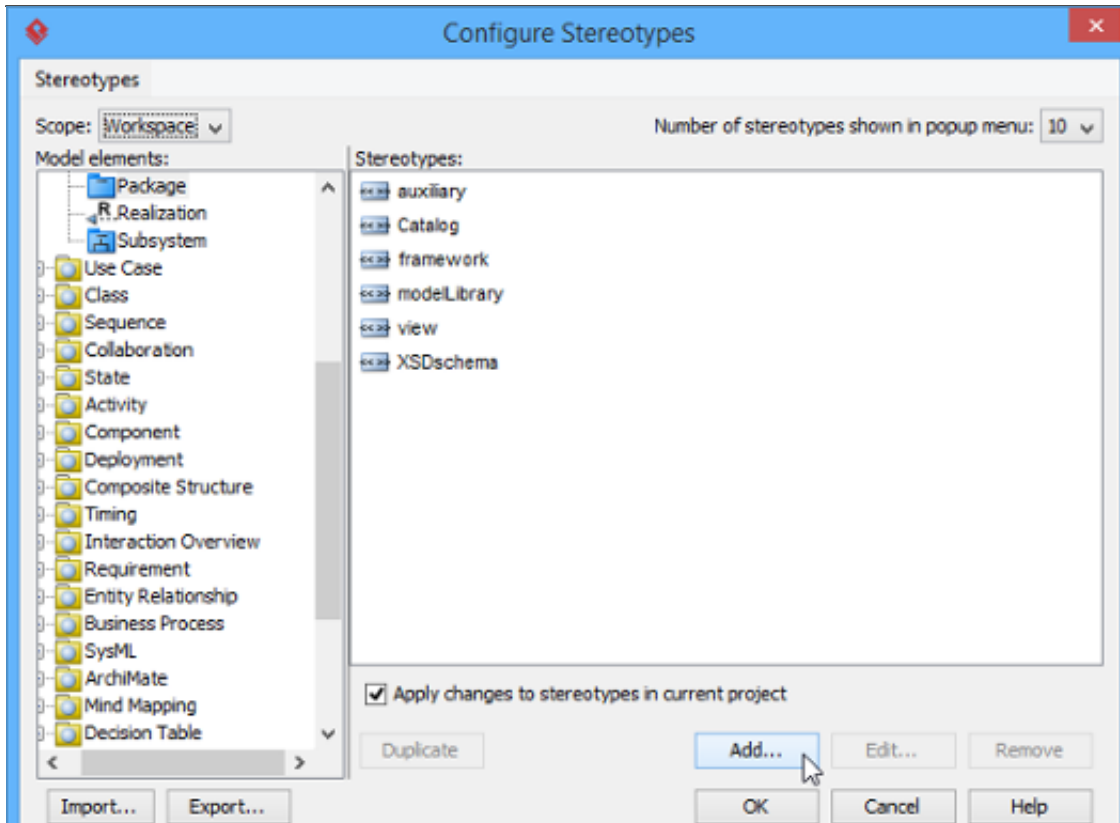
Configure Stereotypes

Stereotypes

Scope: Workspace

Number of stereotypes shown in popup menu: 10

Model elements:

Package
Realization
Subsystem
Use Case
Class
Sequence
Collaboration
State
Activity
Component
Deployment
Composite Structure
Timing
Interaction Overview
Requirement
Entity Relationship
Business Process
SysML
ArchiMate
Mind Mapping
Decision Table

Stereotypes:

auxiliary
Catalog
framework
modelLibrary
view
XSDschema

Apply changes to stereotypes in current project

Duplicate
Add...
Edit...
Remove

Import...
Export...
OK
Cancel
Help